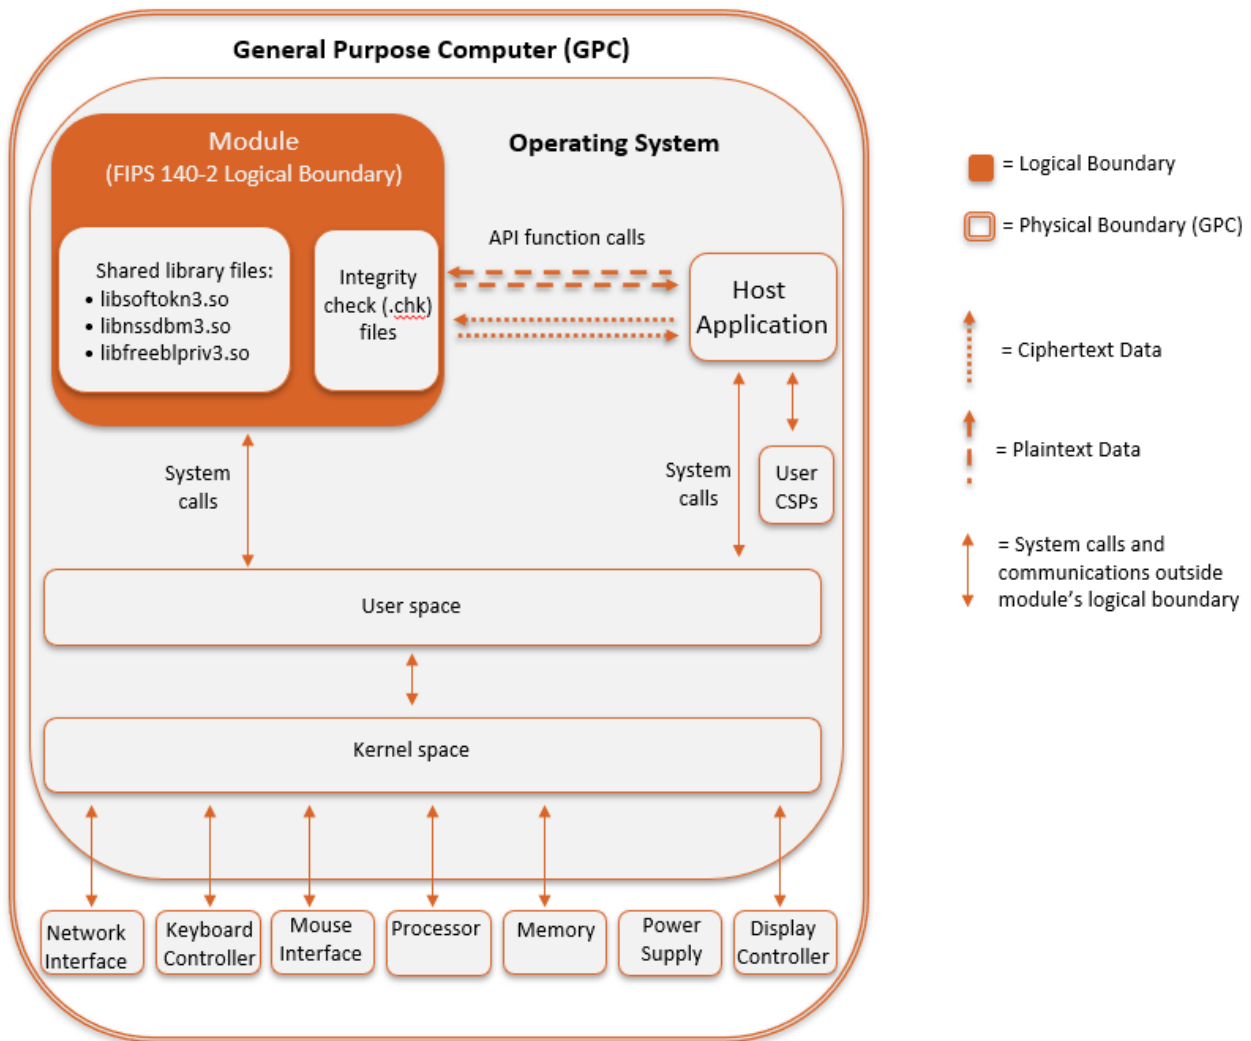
General Purpose Computer (GPC)

Module
(FIPS 140-2 Logical Boundary)

Operating System

Shared library files:
• libsoftokn3.so
• libnssdbm3.so
• libfreeblpriv3.so

Integrity check (.chk) files

API function calls

Host Application

System calls

System calls

User CSPs

User space

Kernel space

Network Interface

Keyboard Controller

Mouse Interface

Processor

Memory

Power Supply

Display Controller

= Logical Boundary

= Physical Boundary (GPC)

= Ciphertext Data

= Plaintext Data

= System calls and communications outside module's logical boundary